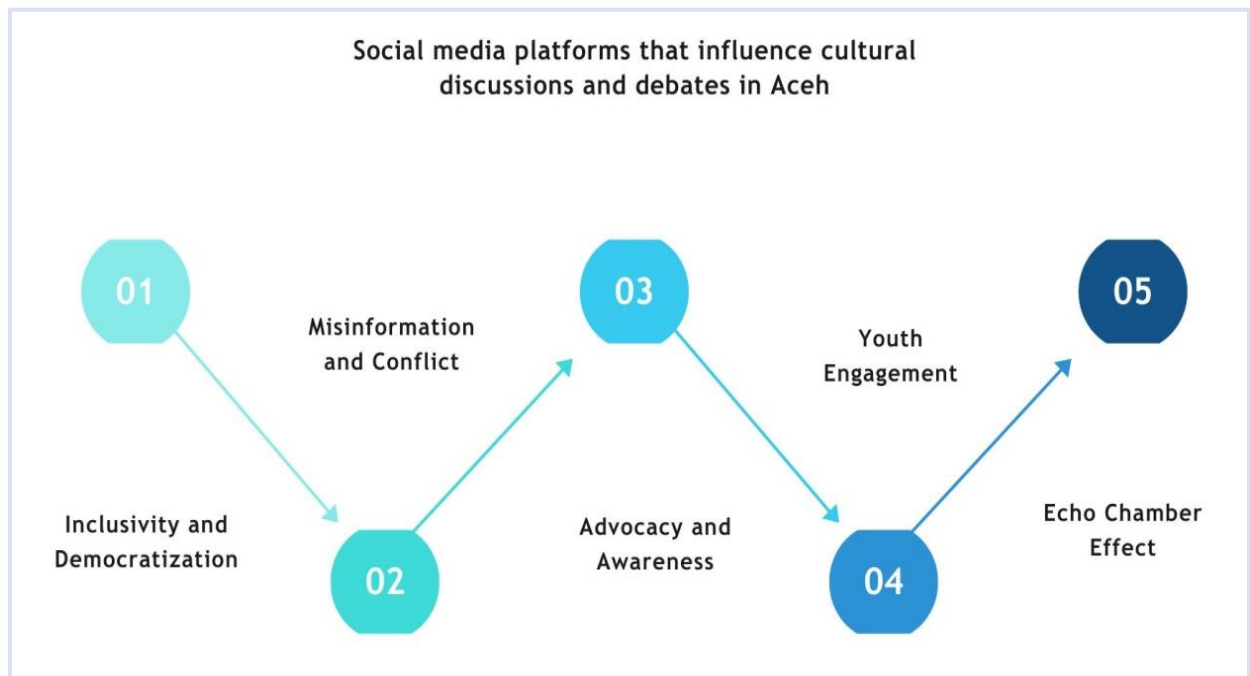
Social media platforms that influence cultural discussions and debates in Aceh

01

Misinformation and Conflict

03

Youth Engagement

05

Inclusivity and Democratization

02

Advocacy and Awareness

04

Echo Chamber Effect